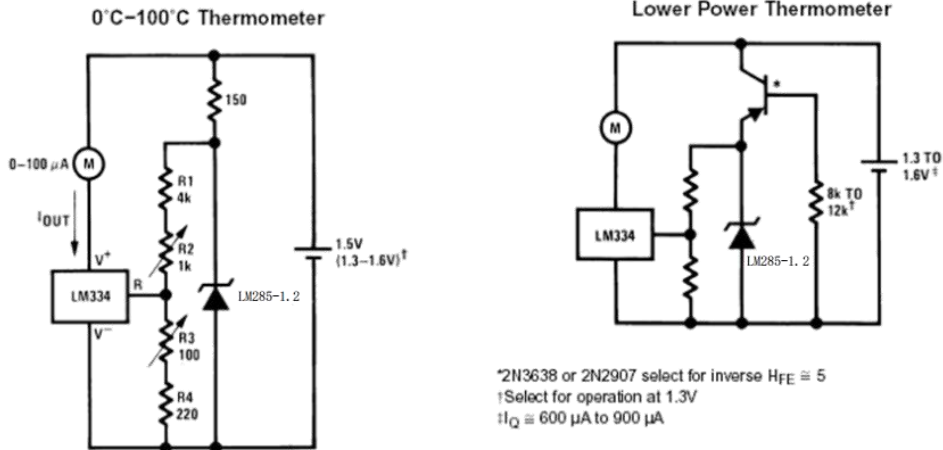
0°C−100°C Thermometer

150

0−100 μA

M

$I_{OUT}$

R1
4k

R2
1k

V+

LM334

R

LM285-1.2

1.5V
(1.3−1.6V)†

V−

R3
100

R4
220

Lower Power Thermometer

*

M

1.3 TO
1.6V‡

8k TO
12k†

LM334

LM285-1.2

*2N3638 or 2N2907 select for inverse $H_{FE} \cong 5$
†Select for operation at 1.3V
‡$I_Q \cong$ 600 μA to 900 μA